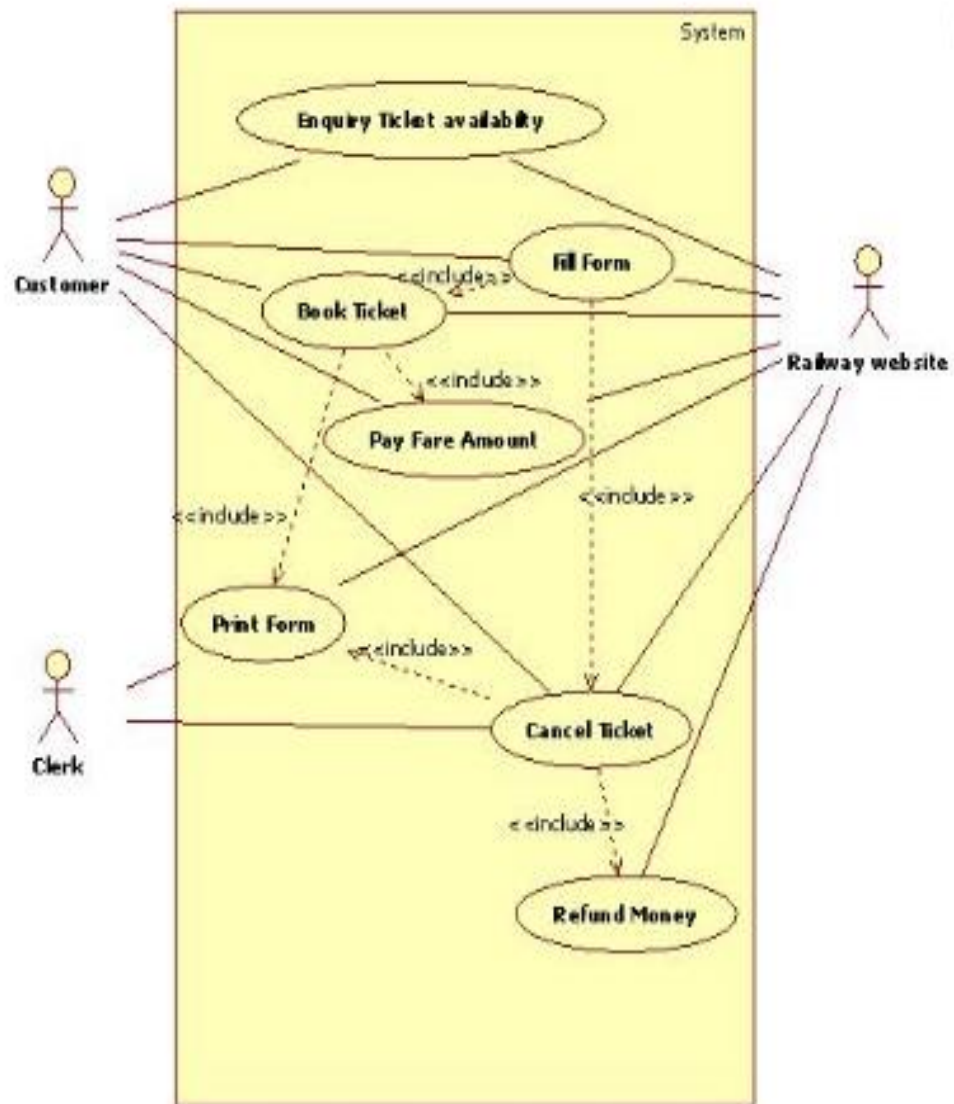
System

Enquiry Ticket availabilty

Customer

Fill Form

<<include>>

Book Ticket

Railway website

<<include>>

Pay Fare Amount

<<include>>

<<include>>

Print Form

<<include>>

Clerk

Cancel Ticket

<<include>>

Refund Money